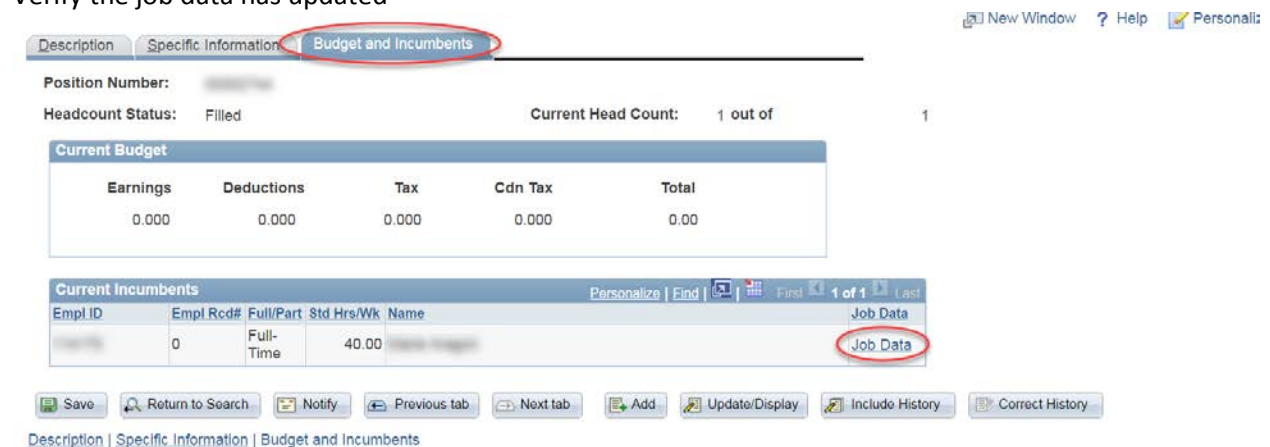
Verify the job data has updated

New Window ? Help Personaliz

Description | Specific Information | Budget and Incumbents

Position Number: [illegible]

Headcount Status: Filled

Current Head Count: 1 out of 1

Current Budget

| Earnings | Deductions | Tax | Cdn Tax | Total |
|---|---|---|---|---|
| 0.000 | 0.000 | 0.000 | 0.000 | 0.00 |

Current Incumbents Personalize | Find | First 1 of 1 Last

| Empl ID | Empl Rcd# | Full/Part | Std Hrs/Wk | Name | Job Data |
|---|---|---|---|---|---|
| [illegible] | 0 | Full-Time | 40.00 | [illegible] | Job Data |

Save | Return to Search | Notify | Previous tab | Next tab | Add | Update/Display | Include History | Correct History

Description | Specific Information | Budget and Incumbents